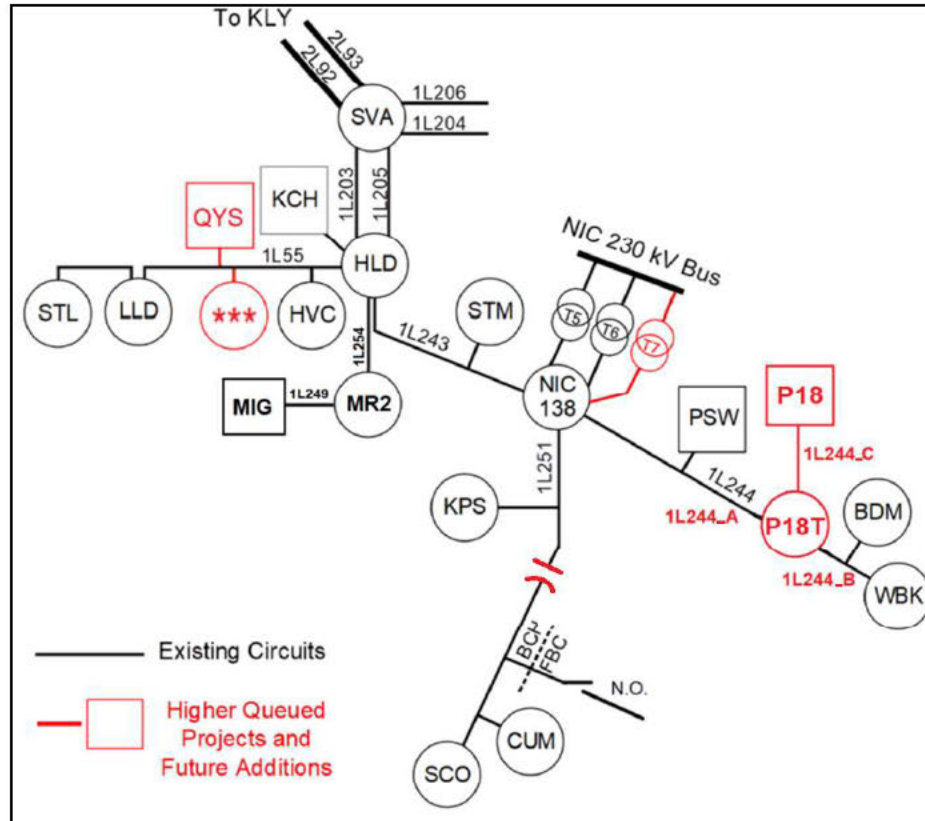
To KLY
2L93
2L92
1L206
SVA
1L204
KCH
1L203
1L205
QYS
1L55
HLD
NIC 230 kV Bus
STL
LLD
***
HVC
STM
T5
T6
T7
1L254
1L243
MIG
1L249
MR2
NIC 138
P18
PSW
1L244_C
1L251
1L244
KPS
1L244_A
P18T
BDM
1L244_B
WBK
BCJ
FBC
N.O.
Existing Circuits
Higher Queued Projects and Future Additions
CUM
SCO